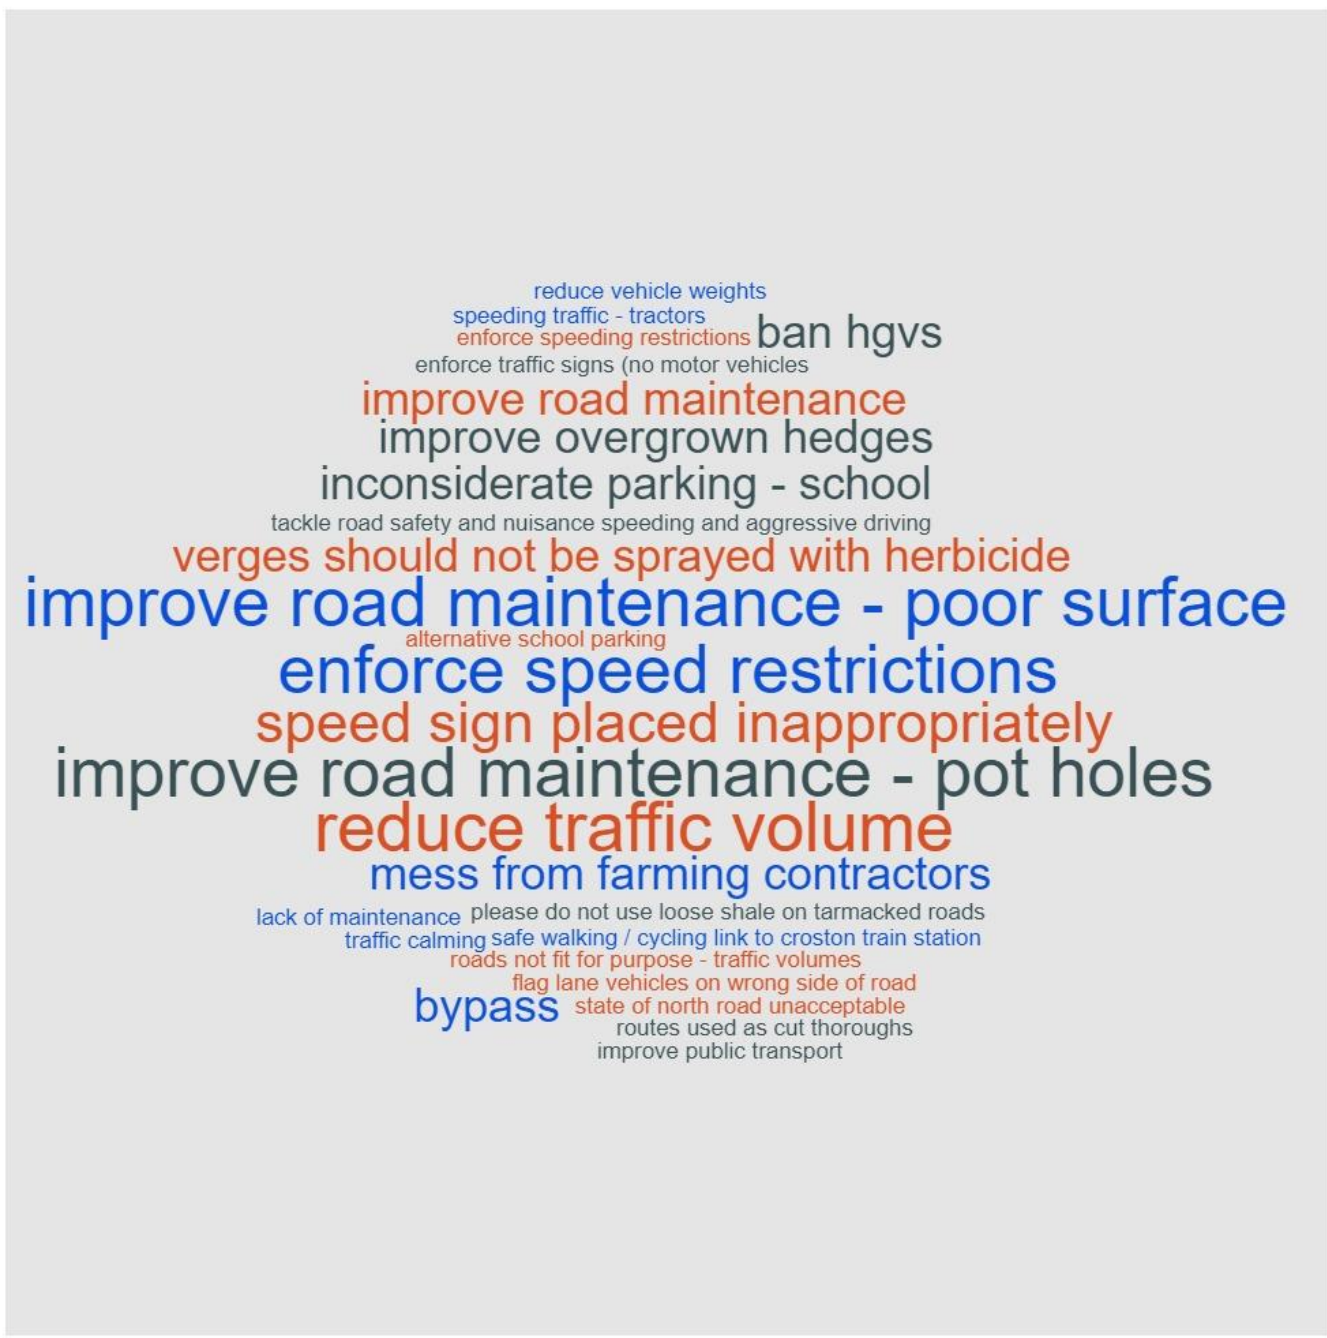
reduce vehicle weights
speeding traffic - tractors
enforce speeding restrictions ban hgvs
enforce traffic signs (no motor vehicles
improve road maintenance
improve overgrown hedges
inconsiderate parking - school
tackle road safety and nuisance speeding and aggressive driving
verges should not be sprayed with herbicide
improve road maintenance - poor surface
alternative school parking
enforce speed restrictions
speed sign placed inappropriately
improve road maintenance - pot holes
reduce traffic volume
mess from farming contractors
lack of maintenance please do not use loose shale on tarmacked roads
traffic calming safe walking / cycling link to croston train station
roads not fit for purpose - traffic volumes
flag lane vehicles on wrong side of road
bypass state of north road unacceptable
routes used as cut thoroughs
improve public transport